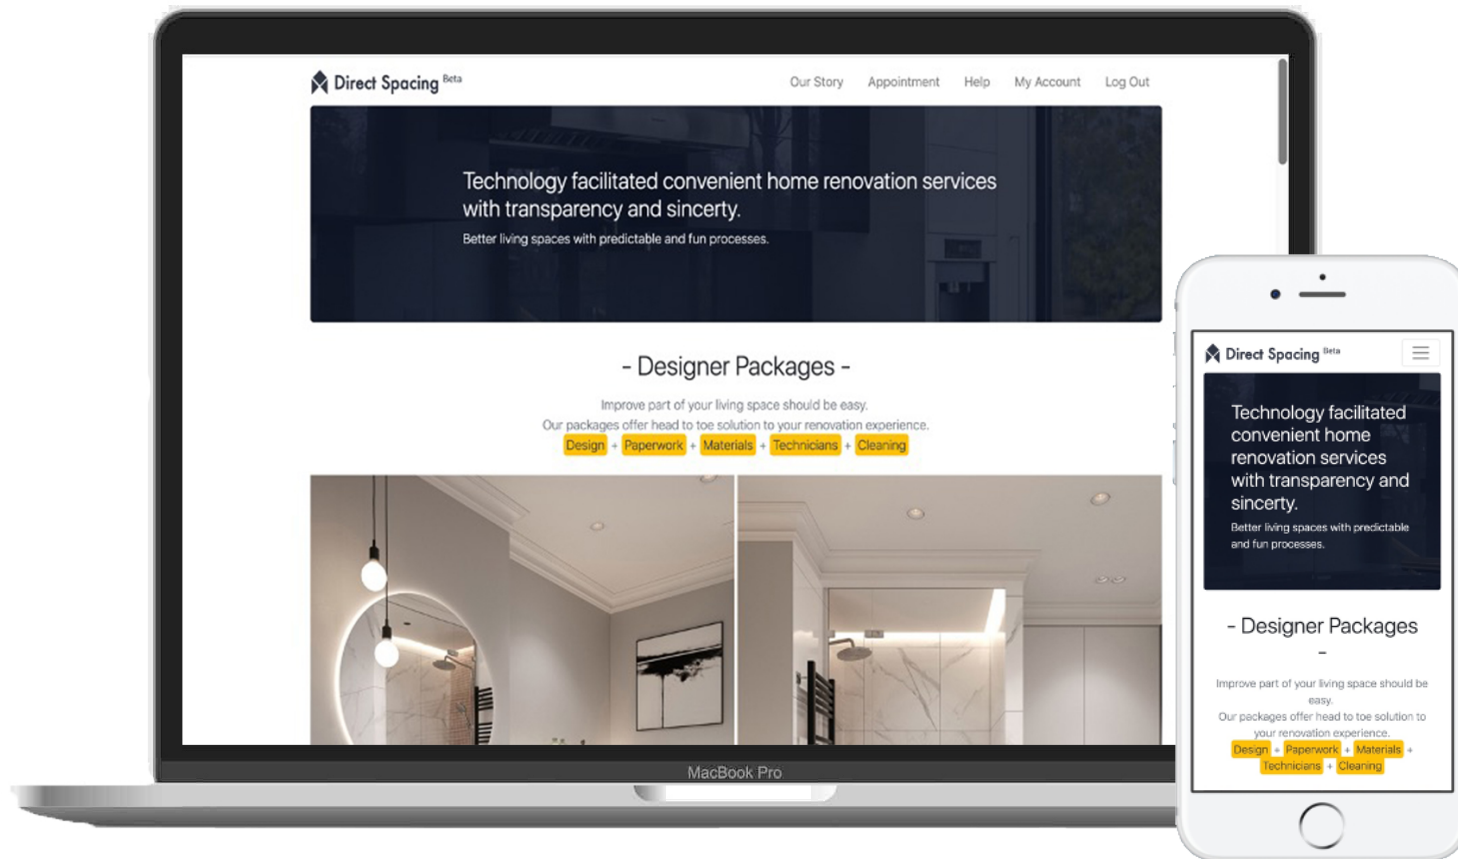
Direct Spacing Beta

Our Story Appointment Help My Account Log Out

Technology facilitated convenient home renovation services with transparency and sincerity.

Better living spaces with predictable and fun processes.

- Designer Packages -

Improve part of your living space should be easy.
Our packages offer head to toe solution to your renovation experience.
Design + Paperwork + Materials + Technicians + Cleaning

MacBook Pro

Direct Spacing Beta

Technology facilitated convenient home renovation services with transparency and sincerity.

Better living spaces with predictable and fun processes.

- Designer Packages -

Improve part of your living space should be easy.
Our packages offer head to toe solution to your renovation experience.
Design + Paperwork + Materials + Technicians + Cleaning